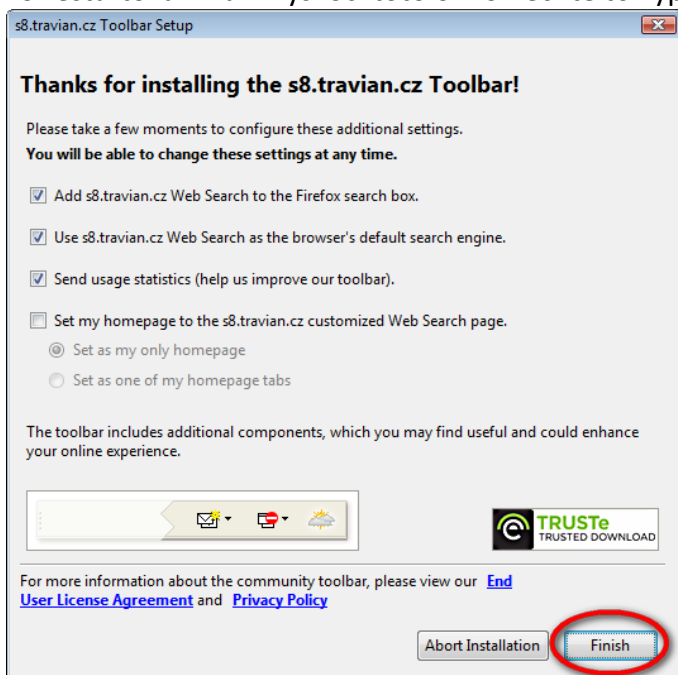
s8.travian.cz Toolbar Setup

Thanks for installing the s8.travian.cz Toolbar!

Please take a few moments to configure these additional settings.
**You will be able to change these settings at any time.**

☑ Add s8.travian.cz Web Search to the Firefox search box.

☑ Use s8.travian.cz Web Search as the browser's default search engine.

☑ Send usage statistics (help us improve our toolbar).

☐ Set my homepage to the s8.travian.cz customized Web Search page.

◉ Set as my only homepage

○ Set as one of my homepage tabs

The toolbar includes additional components, which you may find useful and could enhance your online experience.

TRUSTe
TRUSTED DOWNLOAD

For more information about the community toolbar, please view our End User License Agreement and Privacy Policy

Abort Installation

Finish